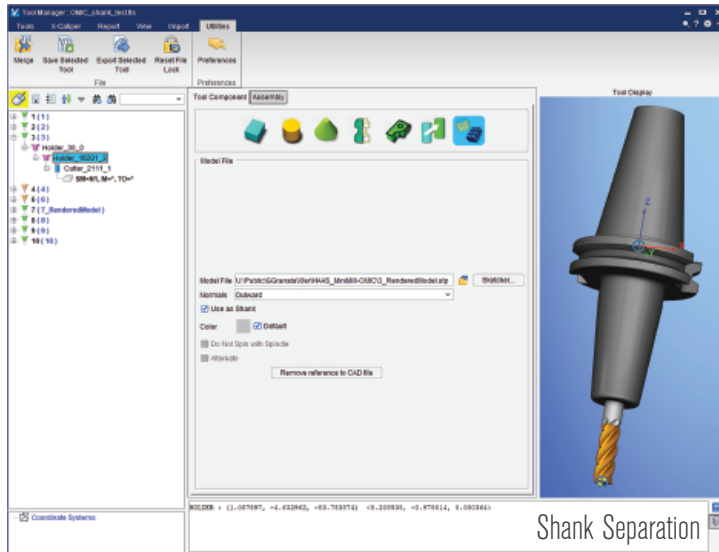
Tool Manager: OMC_shank_test.tls
Tools X-Caliper Report View Import Utilities
Merge Save Selected Tool Export Selected Tool Reset File Lock Preferences
File Preferences
1 ( 1 )
2 ( 2 )
3 ( 3 )
Holder_30_0
Holder_16201_0
Cutter_2111_1
SM=N/L/M=*,TO=*
4 ( 4 )
6 ( 6 )
7 ( 7_RenderedModel )
8 ( 8 )
9 ( 9 )
10 ( 10 )
Tool Component Assembly
Model File
Model File U:\Public\GGranata\Wer\HAAS_MiniMill-OMC\3_RenderedModel.stp Browse...
Normals Outward
Use as Shank
Color Default
Do Not Spin with Spindle
Alternate
Remove reference to CAD file
Tool Display
Coordinate Systems
HOLDER : (1.087097, -4.432962, -63.703574) <0.200838, -0.978814, 0.080364>
Shank Separation